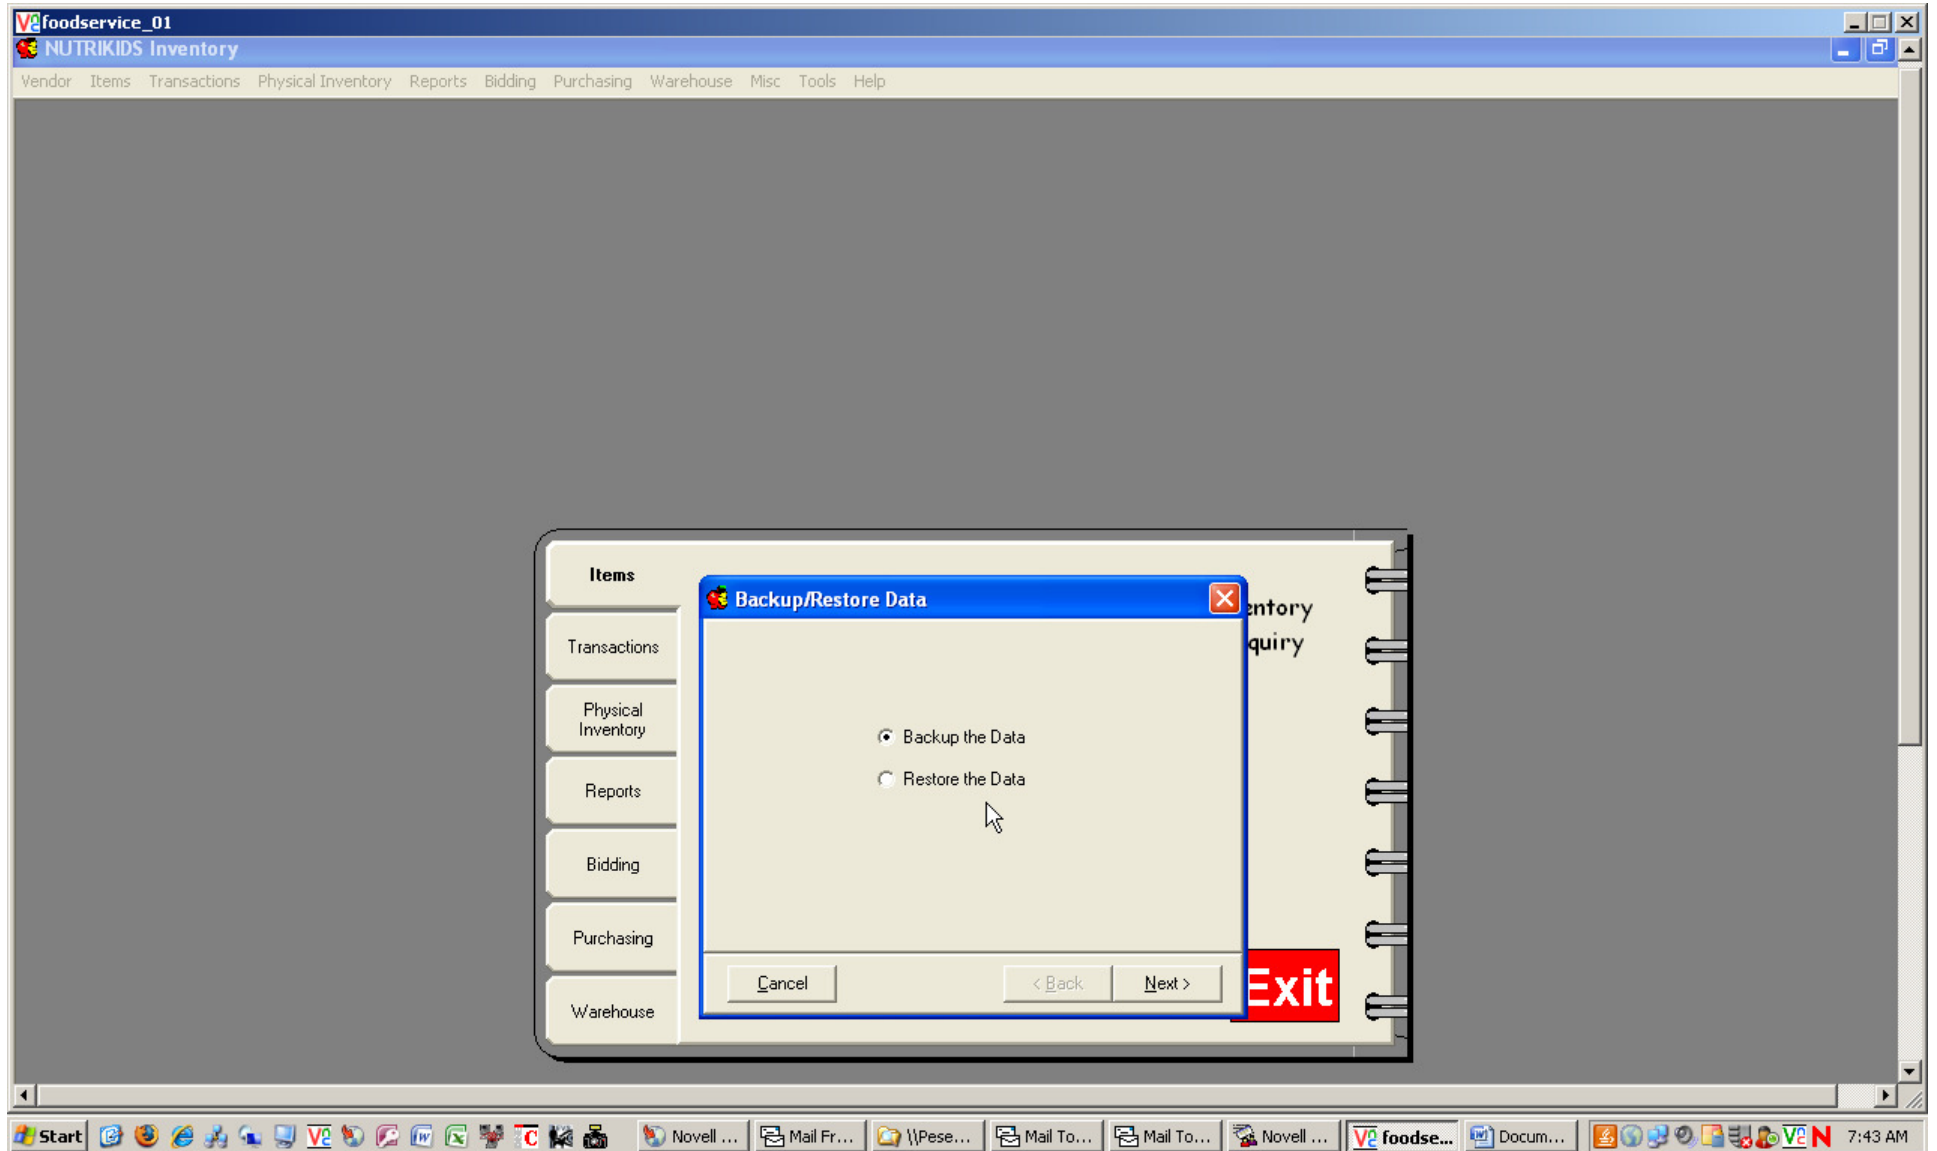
foodservice_01
NUTRIKIDS Inventory
Vendor Items Transactions Physical Inventory Reports Bidding Purchasing Warehouse Misc Tools Help

Items
Transactions
Physical Inventory
Reports
Bidding
Purchasing
Warehouse

ntory
quiry

Exit

Backup/Restore Data

Backup the Data
Restore the Data

Cancel
< Back
Next >

Start
Novell ...
Mail Fr...
\\Pese...
Mail To...
Mail To...
Novell ...
foodse...
Docum...
7:43 AM